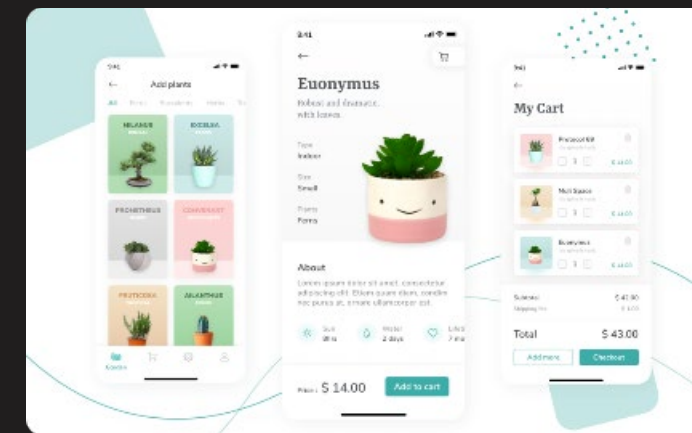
9:41

Add plants

All

MELANGE

EXCELSA

PROMETHEUS

CONVENANT

FRUTICOSA

AILANTHUS

9:41

Euonymus

Robust and dramatic, with leaves.

Type
Indoor

Size
Small

Plant
Ferns

About

Lorem ipsum dolor sit amet, consectetur adipiscing elit. Etiam quam diam, tempor hic purus at, ornare ullamcorper est.

Sun
8h

Water
2 days

Life
7 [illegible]

Price : $ 14.00

Add to cart

9:41

My Cart

Phoenix

Mult Space

Euonymus

Subtotal $ 41.90

Total $ 43.00

Add more

Checkout